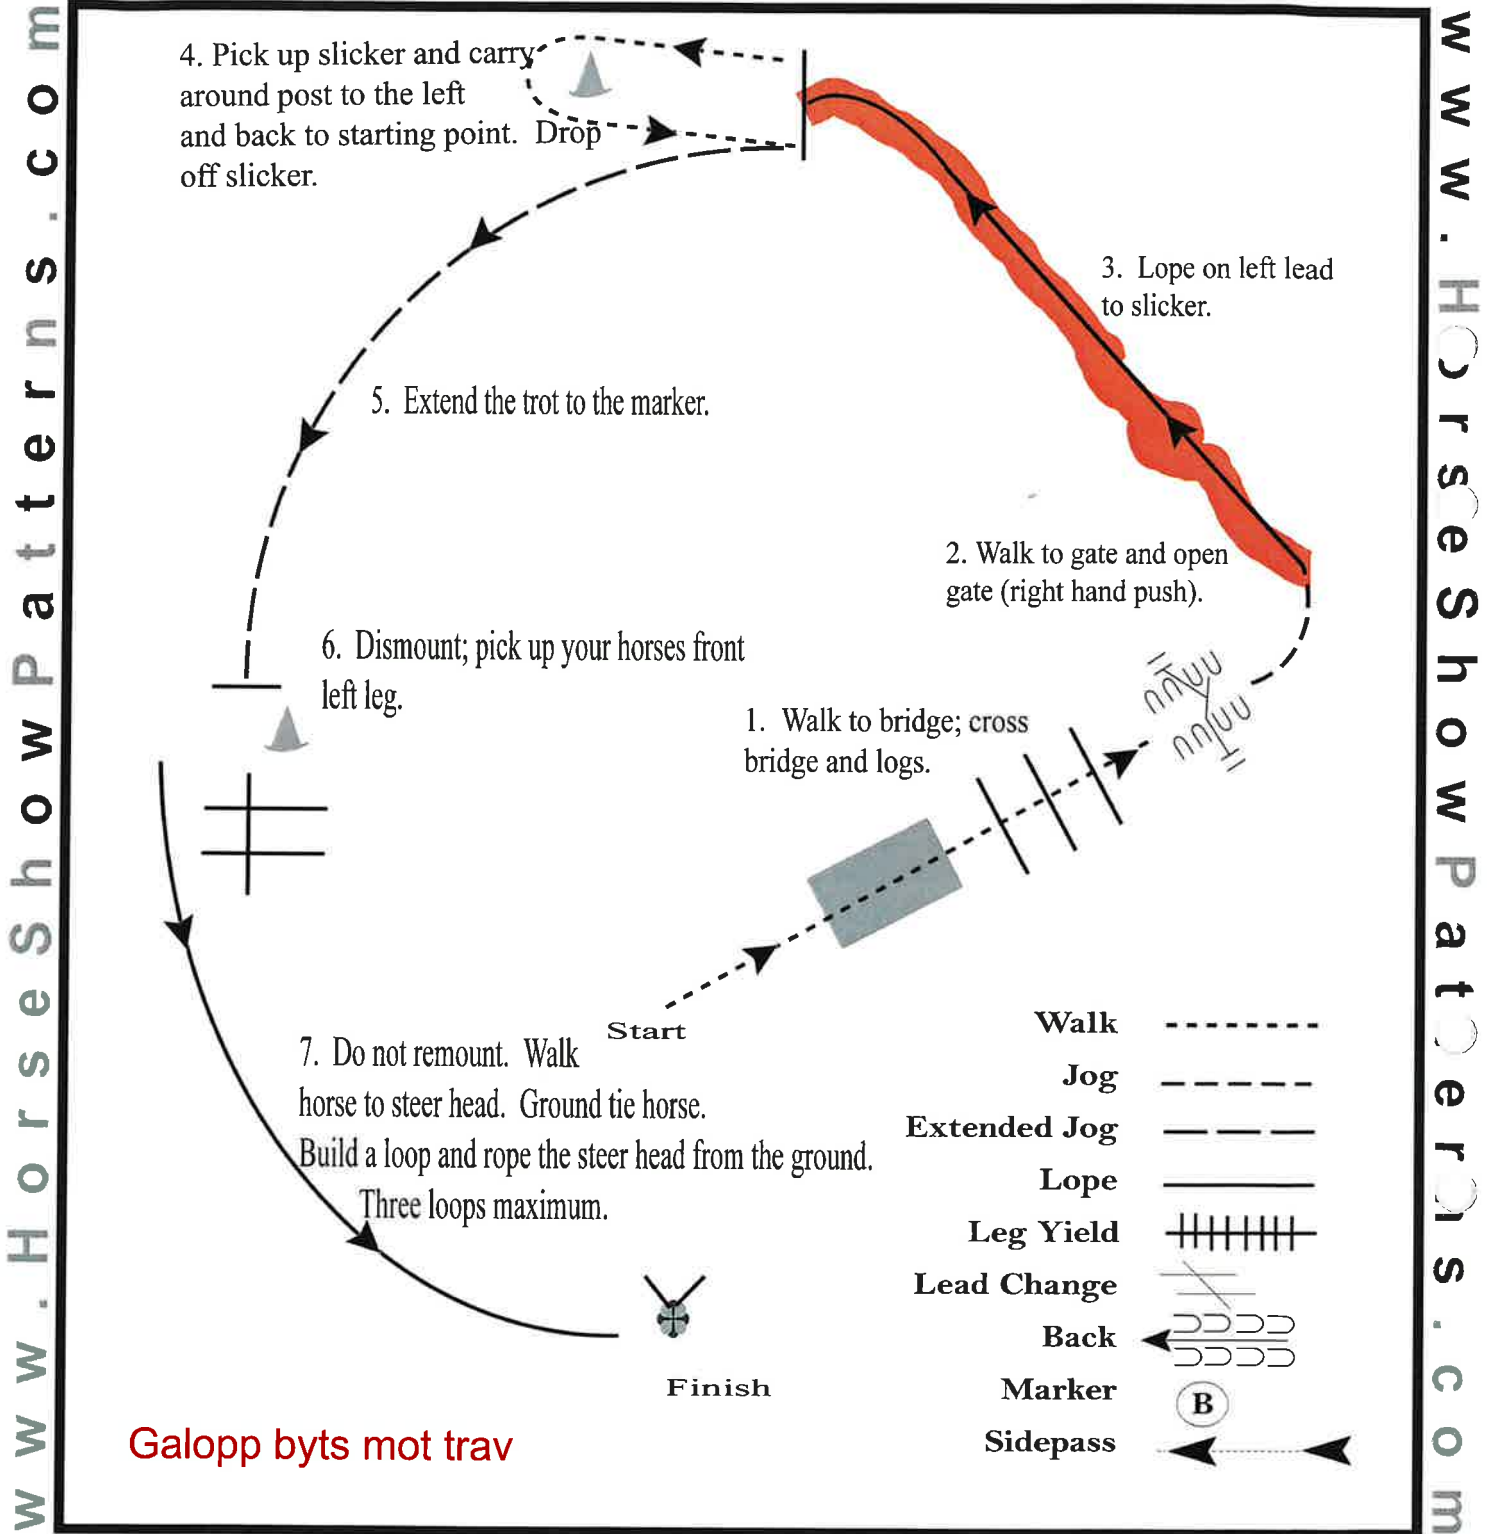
www.HorseShowPatterns.com

4. Pick up slicker and carry around post to the left and back to starting point. Drop off slicker.

3. Lope on left lead to slicker.

5. Extend the trot to the marker.

2. Walk to gate and open gate (right hand push).

6. Dismount; pick up your horses front left leg.

1. Walk to bridge; cross bridge and logs.

Start

7. Do not remount. Walk horse to steer head. Ground tie horse. Build a loop and rope the steer head from the ground. Three loops maximum.

Finish

Galopp byts mot trav

Walk
Jog
Extended Jog
Lope
Leg Yield
Lead Change
Back
Marker
B
Sidepass

www.HorseShowPatterns.com